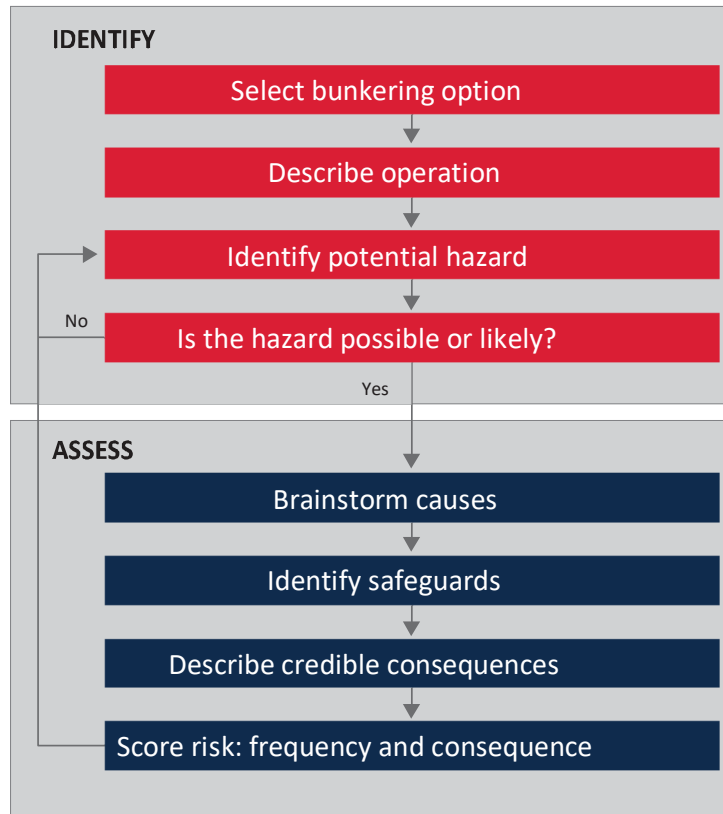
IDENTIFY

Select bunkering option

Describe operation

Identify potential hazard

No

Is the hazard possible or likely?

Yes

ASSESS

Brainstorm causes

Identify safeguards

Describe credible consequences

Score risk: frequency and consequence